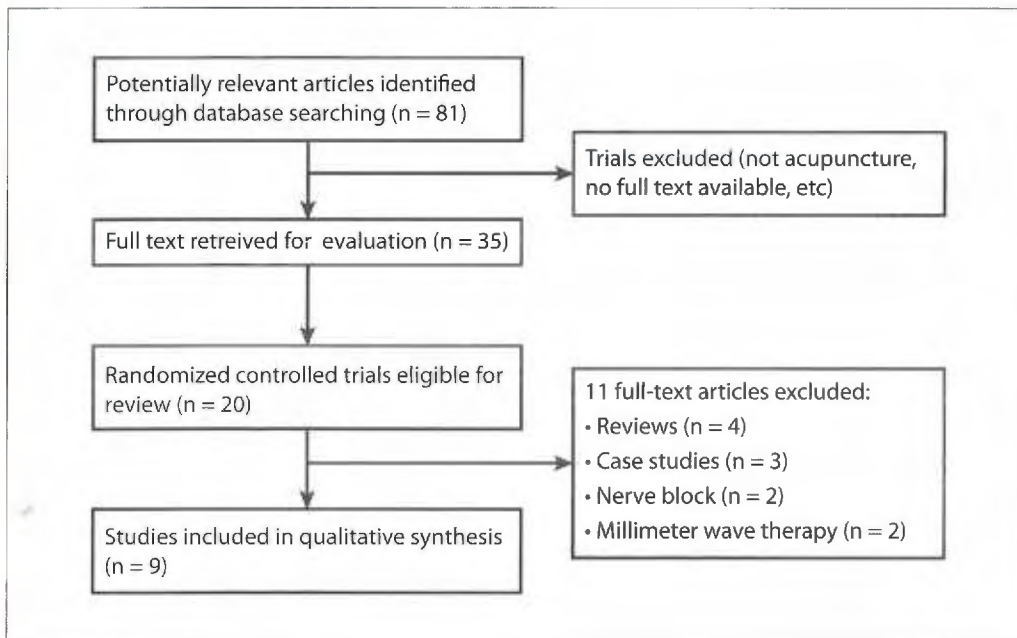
Potentially relevant articles identified through database searching (n = 81)

Trials excluded (not acupuncture, no full text available, etc)

Full text retreived for evaluation (n = 35)

Randomized controlled trials eligible for review (n = 20)

11 full-text articles excluded:
• Reviews (n = 4)
• Case studies (n = 3)
• Nerve block (n = 2)
• Millimeter wave therapy (n = 2)

Studies included in qualitative synthesis (n = 9)